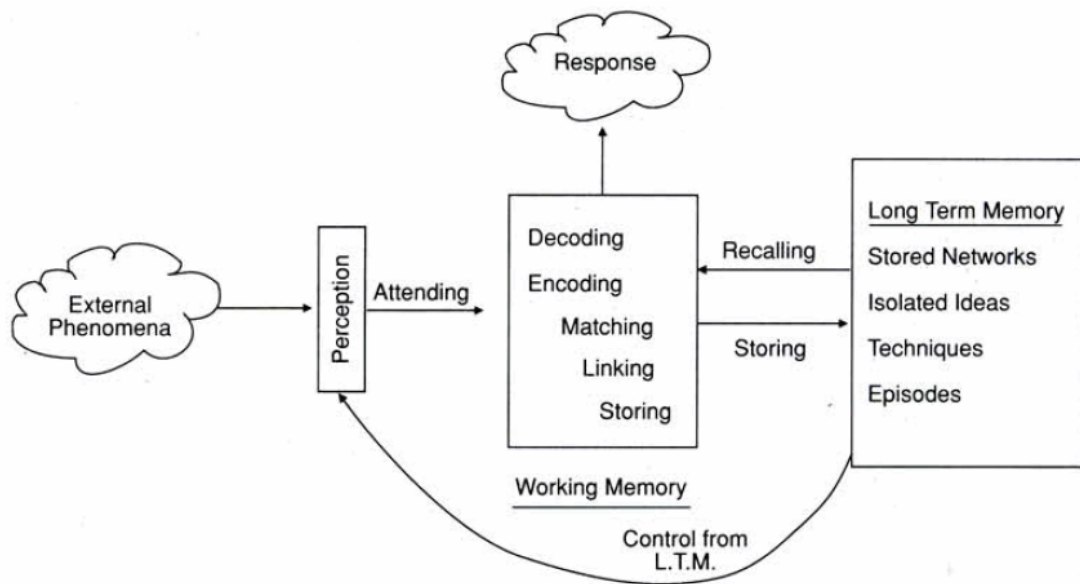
Response

External Phenomena

Perception

Attending

Decoding
Encoding
Matching
Linking
Storing

Working Memory

Recalling

Storing

Long Term Memory
Stored Networks
Isolated Ideas
Techniques
Episodes

Control from L.T.M.